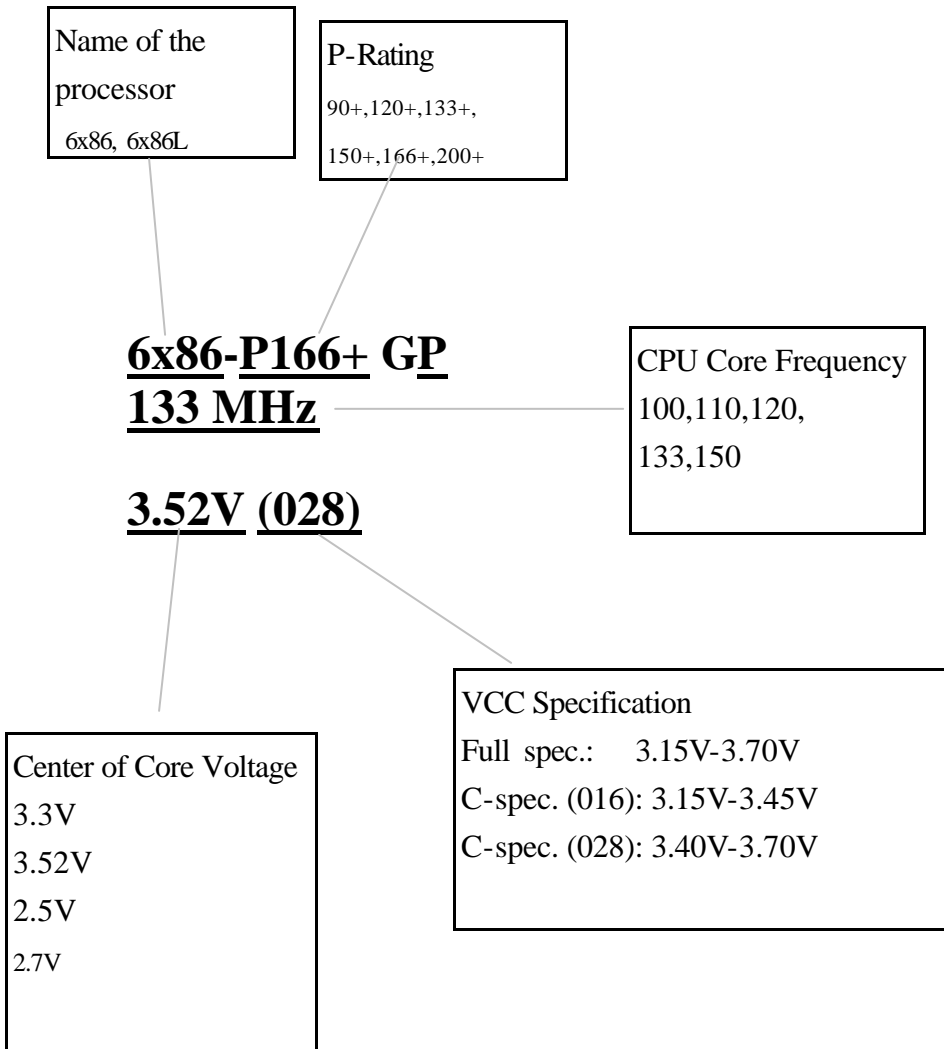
Name of the processor
6x86, 6x86L

P-Rating
90+,120+,133+,
150+,166+,200+

6x86-P166+ GP
133 MHz

CPU Core Frequency
100,110,120,
133,150

3.52V (028)

VCC Specification
Full spec.: 3.15V-3.70V
C-spec. (016): 3.15V-3.45V
C-spec. (028): 3.40V-3.70V

Center of Core Voltage
3.3V
3.52V
2.5V
2.7V